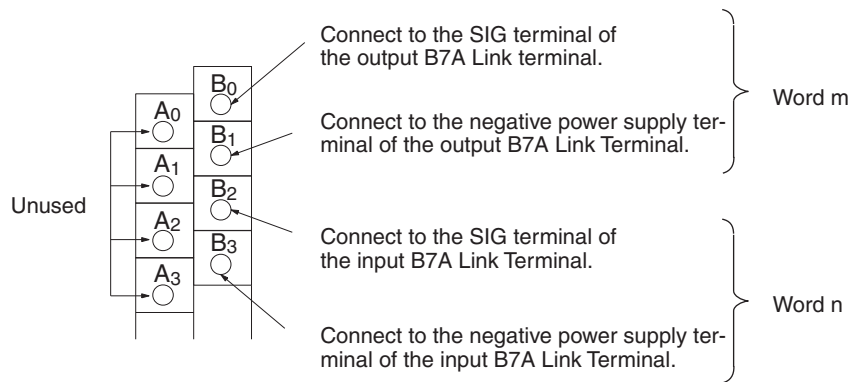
Unused

$A_0$

$A_1$

$A_2$

$A_3$

$B_0$

$B_1$

$B_2$

$B_3$

Connect to the SIG terminal of the output B7A Link terminal.

Connect to the negative power supply terminal of the output B7A Link Terminal.

Word m

Connect to the SIG terminal of the input B7A Link Terminal.

Connect to the negative power supply terminal of the input B7A Link Terminal.

Word n